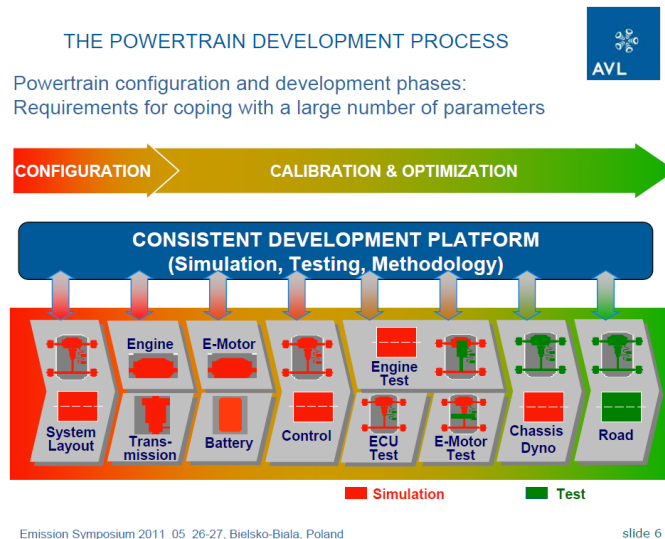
THE POWERTRAIN DEVELOPMENT PROCESS

AVL

Powertrain configuration and development phases: Requirements for coping with a large number of parameters

CONFIGURATION

CALIBRATION & OPTIMIZATION

CONSISTENT DEVELOPMENT PLATFORM
(Simulation, Testing, Methodology)

Engine

E-Motor

Engine Test

System Layout

Transmission

Battery

Control

ECU Test

E-Motor Test

Chassis Dyno

Road

Simulation

Test

Emission Symposium 2011 05 26-27, Bielsko-Biala, Poland

slide 6